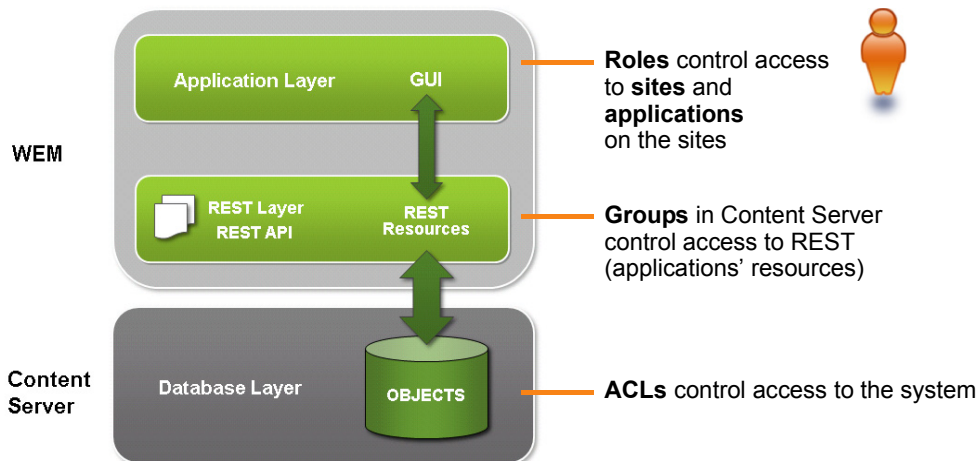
WEM

Application Layer

GUI

REST Layer
REST API

REST
Resources

Content
Server

Database Layer

OBJECTS

**Roles** control access to **sites** and **applications** on the sites

**Groups** in Content Server control access to REST (applications' resources)

**ACLs** control access to the system